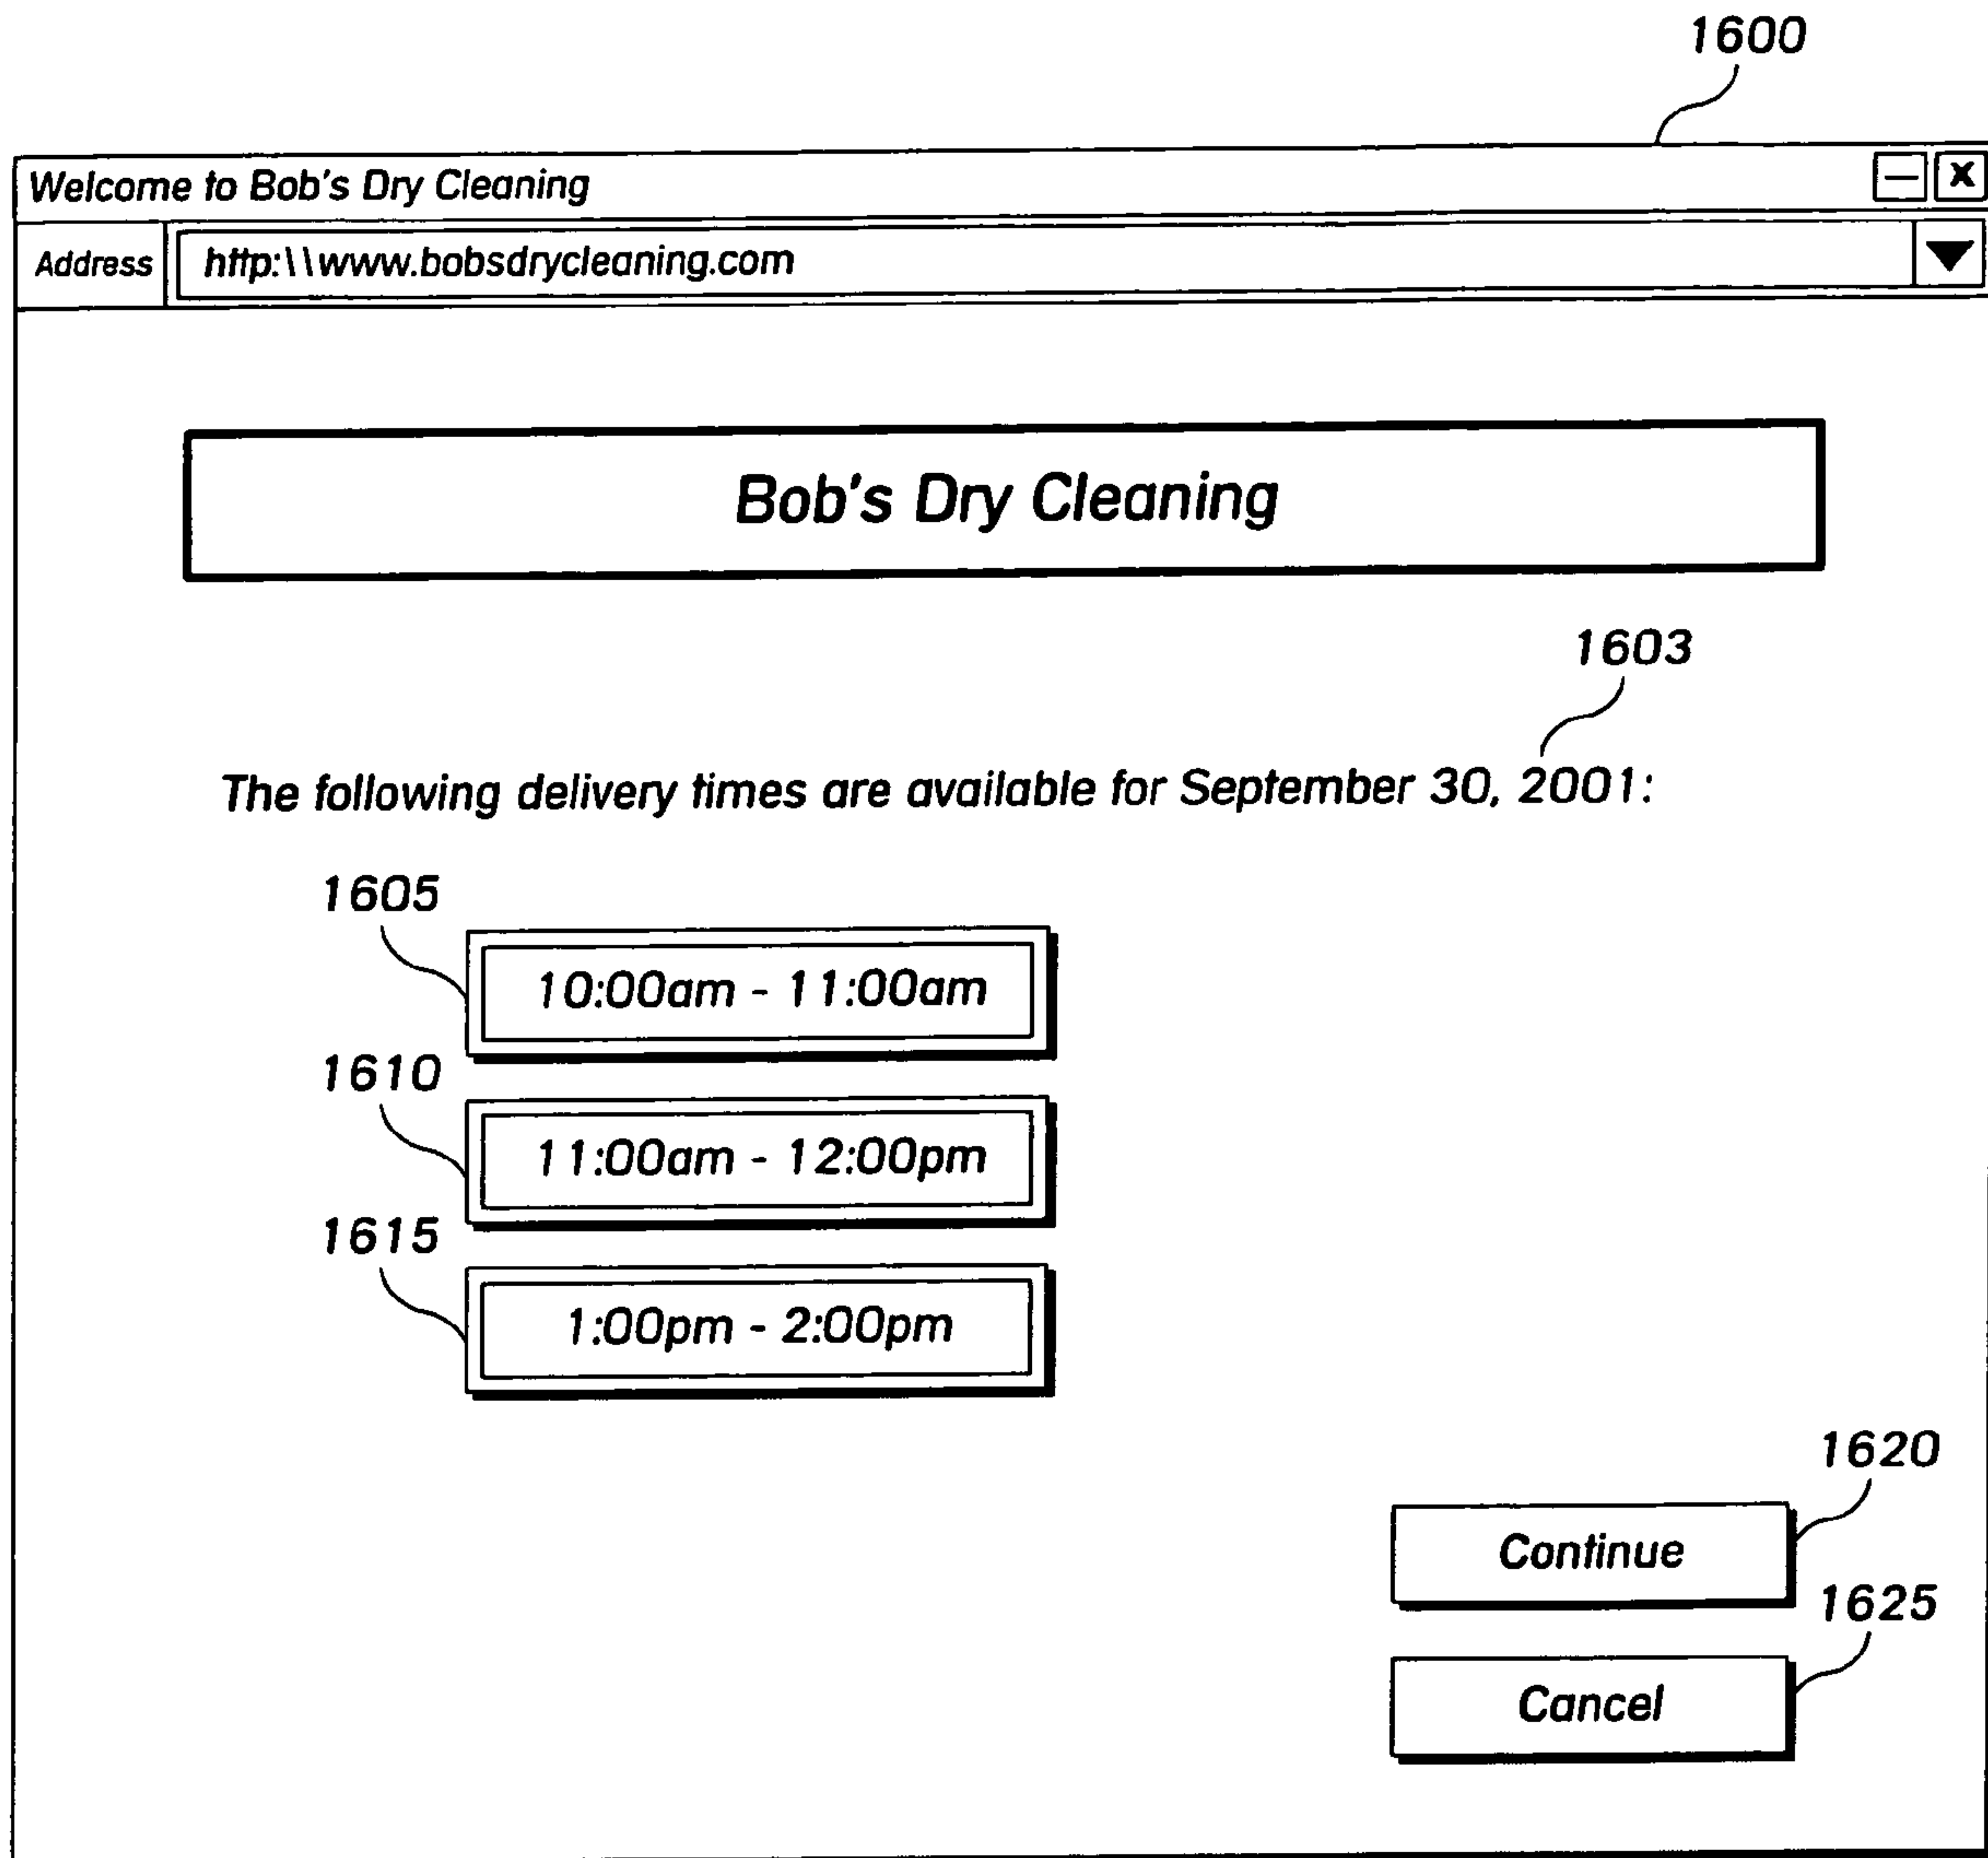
1600

Welcome to Bob's Dry Cleaning

X

Address http:\\www.bobsdrycleaning.com

Bob's Dry Cleaning

1603

The following delivery times are available for September 30, 2001:

1605

10:00am - 11:00am

1610

11:00am - 12:00pm

1615

1:00pm - 2:00pm

1620

Continue

1625

Cancel